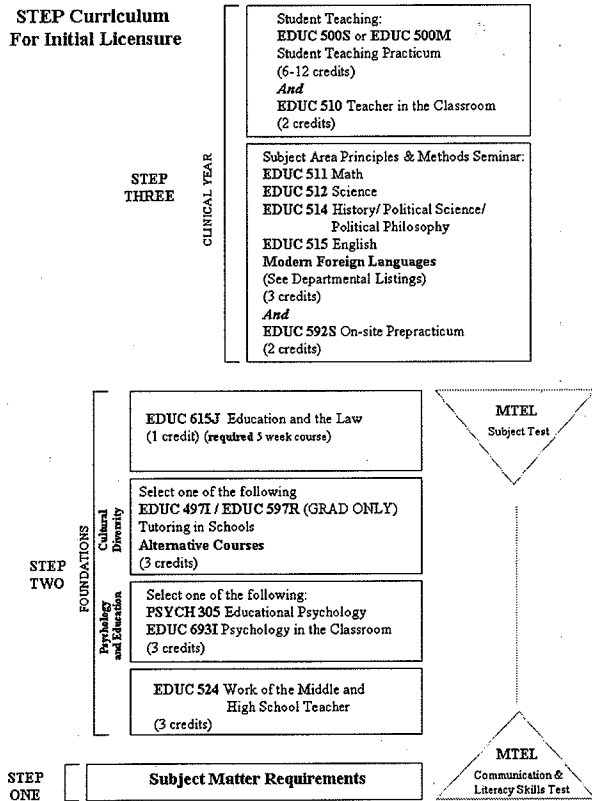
STEP Curriculum For Initial Licensure

STEP THREE

CLINICAL YEAR

Student Teaching:
EDUC 500S or EDUC 500M
Student Teaching Practicum
(6-12 credits)
And
EDUC 510 Teacher in the Classroom
(2 credits)

Subject Area Principles & Methods Seminar:
EDUC 511 Math
EDUC 512 Science
EDUC 514 History/ Political Science/ Political Philosophy
EDUC 515 English
Modern Foreign Languages
(See Departmental Listings)
(3 credits)
And
EDUC 592S On-site Prepracticum
(2 credits)

STEP TWO

FOUNDATIONS

EDUC 615J Education and the Law
(1 credit) (required 5 week course)

MTEL
Subject Test

Cultural Diversity

Select one of the following
EDUC 497I / EDUC 597R (GRAD ONLY)
Tutoring in Schools
Alternative Courses
(3 credits)

Psychology and Education

Select one of the following:
PSYCH 305 Educational Psychology
EDUC 693I Psychology in the Classroom
(3 credits)

EDUC 524 Work of the Middle and High School Teacher
(3 credits)

STEP ONE

Subject Matter Requirements

MTEL
Communication & Literacy Skills Test